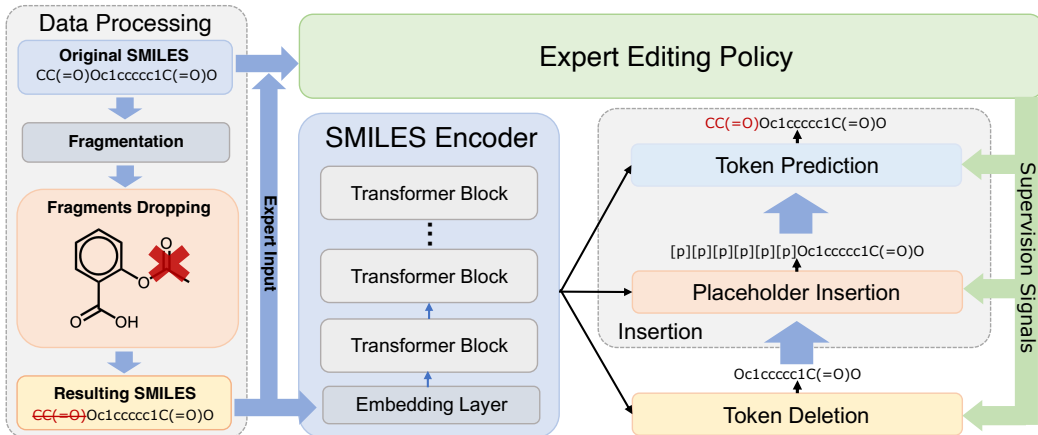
Data Processing

Original SMILES
CC(=O)Oc1ccccc1C(=O)O

Fragmentation

Fragments Dropping

O
O
O OH

Resulting SMILES
~~CC(=O)~~Oc1ccccc1C(=O)O

Expert Input

Expert Editing Policy

SMILES Encoder

Transformer Block

⋮

Transformer Block

Transformer Block

Embedding Layer

CC(=O)Oc1ccccc1C(=O)O

Token Prediction

[p][p][p][p][p][p]Oc1ccccc1C(=O)O

Placeholder Insertion

Insertion

Oc1ccccc1C(=O)O

Token Deletion

Supervision Signals